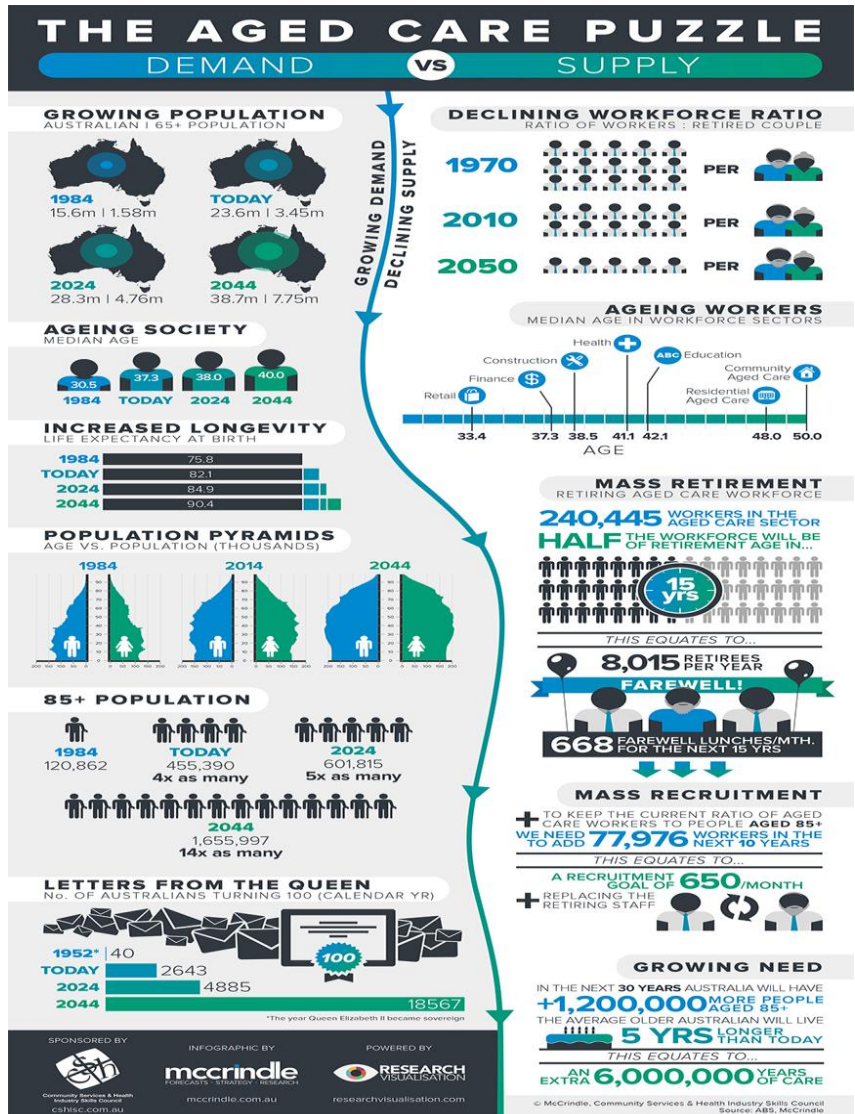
THE AGED CARE PUZZLE
DEMAND VS SUPPLY

GROWING DEMAND
DECLINING SUPPLY

GROWING POPULATION
AUSTRALIAN | 65+ POPULATION
1984
15.6m | 1.58m
TODAY
23.6m | 3.45m
2024
28.3m | 4.76m
2044
38.7m | 7.75m

AGEING SOCIETY
MEDIAN AGE
30.5 37.3 38.0 40.0
1984 TODAY 2024 2044

INCREASED LONGEVITY
LIFE EXPECTANCY AT BIRTH
1984 75.8
TODAY 82.1
2024 84.9
2044 90.4

POPULATION PYRAMIDS
AGE VS. POPULATION (THOUSANDS)
1984 2014 2044

85+ POPULATION
1984
120,862
TODAY
455,390
4x as many
2024
601,815
5x as many
2044
1,655,997
14x as many

LETTERS FROM THE QUEEN
No. OF AUSTRALIANS TURNING 100 (CALENDAR YR)
100
1952* 40
TODAY 2643
2024 4885
2044 18567
*The year Queen Elizabeth II became sovereign

DECLINING WORKFORCE RATIO
RATIO OF WORKERS : RETIRED COUPLE
1970 PER
2010 PER
2050 PER

AGEING WORKERS
MEDIAN AGE IN WORKFORCE SECTORS
Retail
Finance
Construction
Health
Education
Community Aged Care
Residential Aged Care
33.4 37.3 38.5 41.1 42.1 48.0 50.0
AGE

MASS RETIREMENT
RETIRING AGED CARE WORKFORCE
240,445 WORKERS IN THE AGED CARE SECTOR
HALF THE WORKFORCE WILL BE OF RETIREMENT AGE IN...
15 yrs
THIS EQUATES TO...
8,015 RETIREES PER YEAR
FAREWELL!
668 FAREWELL LUNCHES/MTH. FOR THE NEXT 15 YRS

MASS RECRUITMENT
TO KEEP THE CURRENT RATIO OF AGED CARE WORKERS TO PEOPLE AGED 85+
WE NEED TO ADD 77,976 WORKERS IN THE NEXT 10 YEARS
THIS EQUATES TO...
A RECRUITMENT GOAL OF 650/MONTH
REPLACING THE RETIRING STAFF

GROWING NEED
IN THE NEXT 30 YEARS AUSTRALIA WILL HAVE
+1,200,000 MORE PEOPLE AGED 85+
THE AVERAGE OLDER AUSTRALIAN WILL LIVE
5 YRS LONGER THAN TODAY
THIS EQUATES TO...
AN EXTRA 6,000,000 YEARS OF CARE

SPONSORED BY
Community Services & Health Industry Skills Council
cshisc.com.au
INFOGRAPHIC BY
mccrindle
FORECASTS · STRATEGY · RESEARCH
mccrindle.com.au
POWERED BY
RESEARCH VISUALISATION
researchvisualisation.com
© McCrindle, Community Services & Health Industry Skills Council
Source: ABS, McCrindle